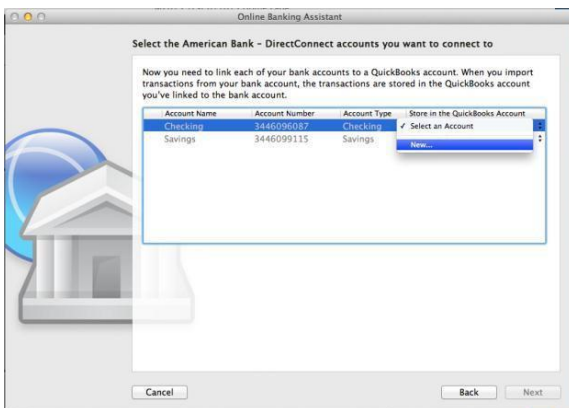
Online Banking Assistant

Select the American Bank - DirectConnect accounts you want to connect to

Now you need to link each of your bank accounts to a QuickBooks account. When you import transactions from your bank account, the transactions are stored in the QuickBooks account you've linked to the bank account.

| Account Name | Account Number | Account Type | Store in the QuickBooks Account |
|---|---|---|---|
| Checking | 3446096087 | Checking | ✓ Select an Account |
| Savings | 3446099115 | Savings | New... |

Cancel

Back

Next